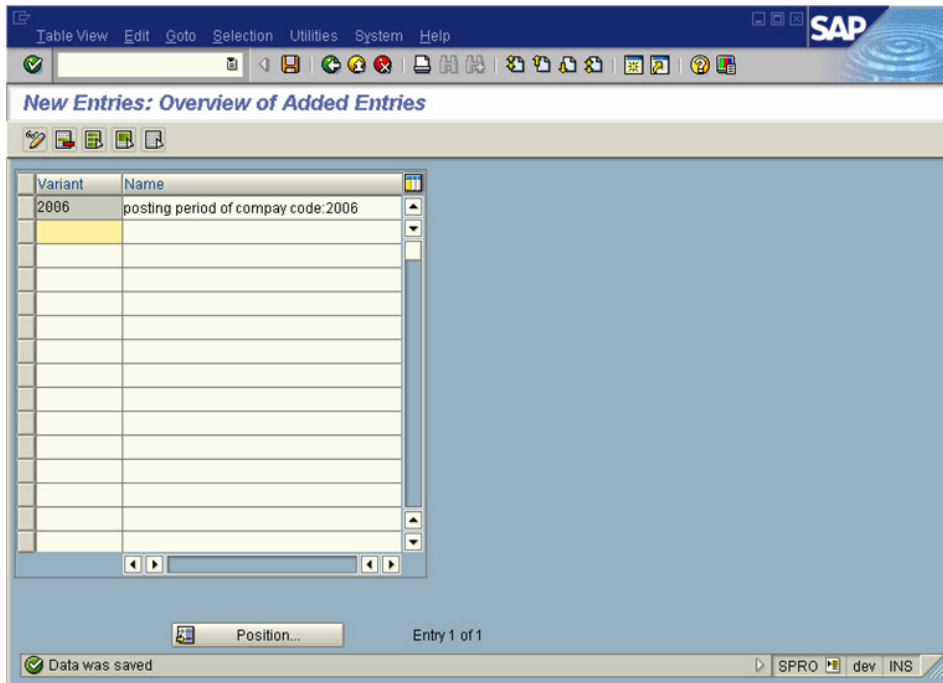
Table View Edit Goto Selection Utilities System Help

SAP

New Entries: Overview of Added Entries

| Variant | Name |
|---|---|
| 2006 | posting period of compay code:2006 |

Position...

Entry 1 of 1

Data was saved

SPRO dev INS